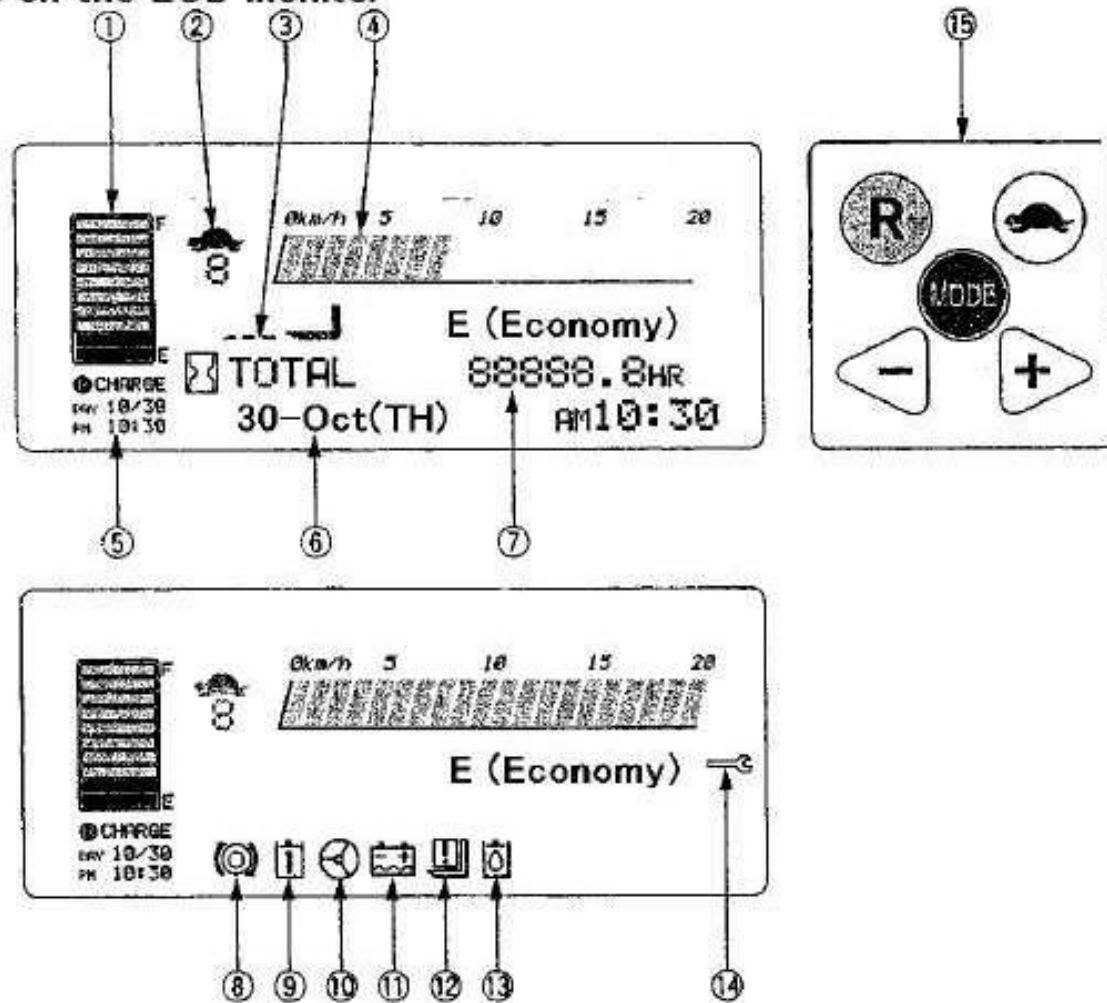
①
②
③
④
⑮

F
0km/h 5 10 15 20
8
E (Economy)
E
TOTAL
88888.8HR
CHARGE
DAY 10/30
PM 10:30
30-Oct(TH)
AM10:30

R
MODE
−
+

⑤
⑥
⑦

F
0km/h 5 10 15 20
8
E (Economy)
E
CHARGE
DAY 10/30
PM 10:30

⑧ ⑨ ⑩ ⑪ ⑫ ⑬ ⑭